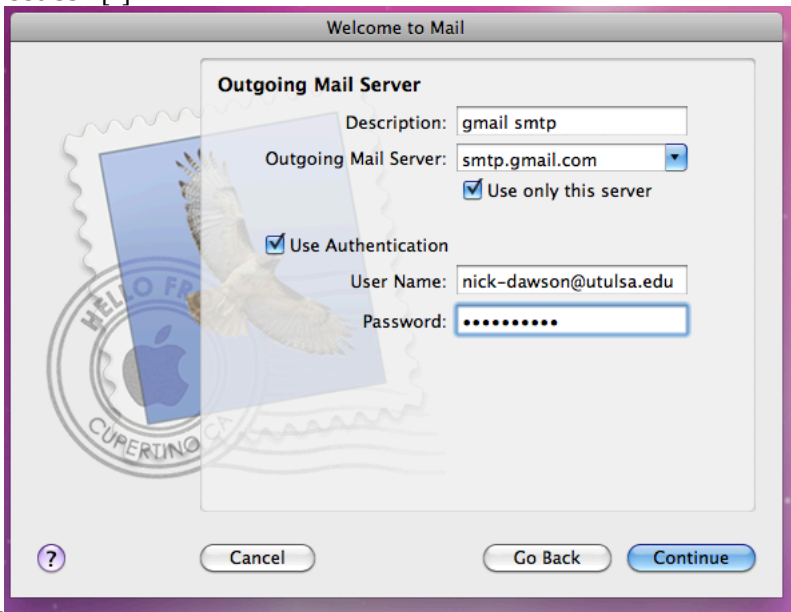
Welcome to Mail

Outgoing Mail Server

Description: gmail smtp

Outgoing Mail Server: smtp.gmail.com

Use only this server

Use Authentication

User Name: nick-dawson@utulsa.edu

Password: ••••••••••

HELLO FR

CUPERTINO CA

?

Cancel

Go Back

Continue